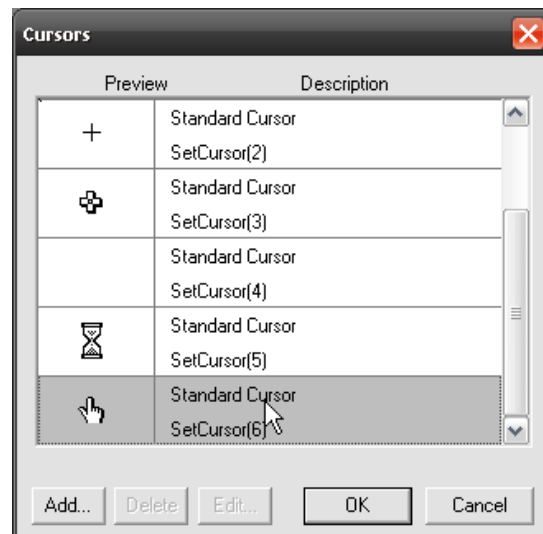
Cursors

| Preview | Description |
|---|---|
| + | Standard Cursor SetCursor(2) |
| | Standard Cursor SetCursor(3) |
| | Standard Cursor SetCursor(4) |
| | Standard Cursor SetCursor(5) |
| | Standard Cursor SetCursor(6) |

Add... Delete Edit... OK Cancel